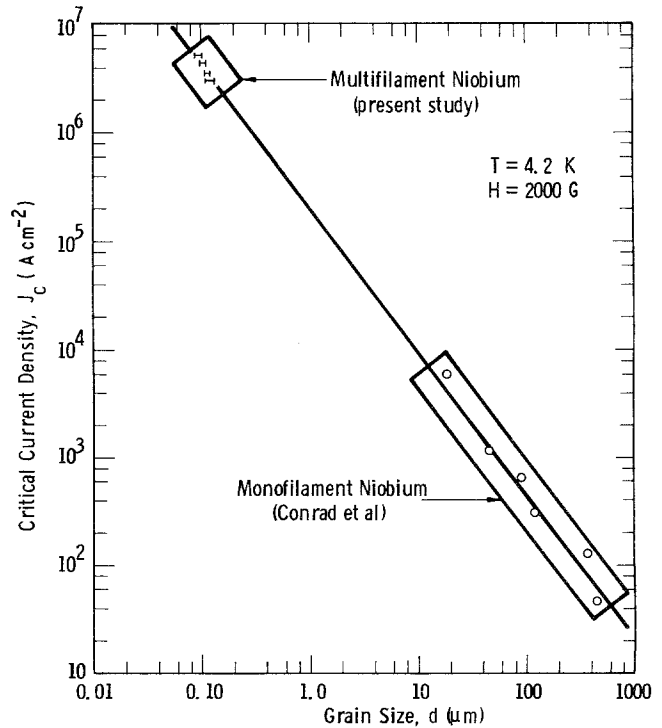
$10^7$
$10^6$
$10^5$
$10^4$
$10^3$
$10^2$
10

Multifilament Niobium (present study)

T = 4.2 K
H = 2000 G

Monofilament Niobium (Conrad et al)

Critical Current Density, $J_c$ ( A cm$^{-2}$ )

0.01 0.10 1.0 10 100 1000

Grain Size, d (µm)